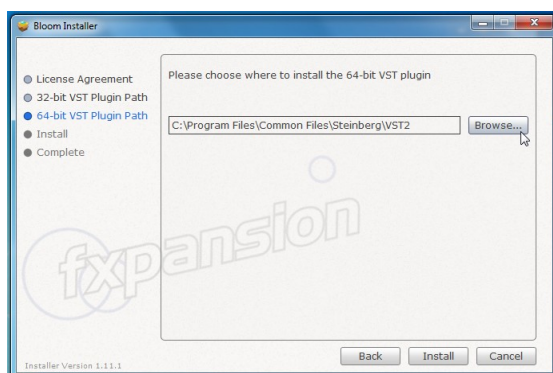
Bloom Installer

License Agreement
32-bit VST Plugin Path
64-bit VST Plugin Path
Install
Complete

Please choose where to install the 64-bit VST plugin

C:\Program Files\Common Files\Steinberg\VST2

Browse...

fxpansion

Installer Version 1.11.1

Back
Install
Cancel